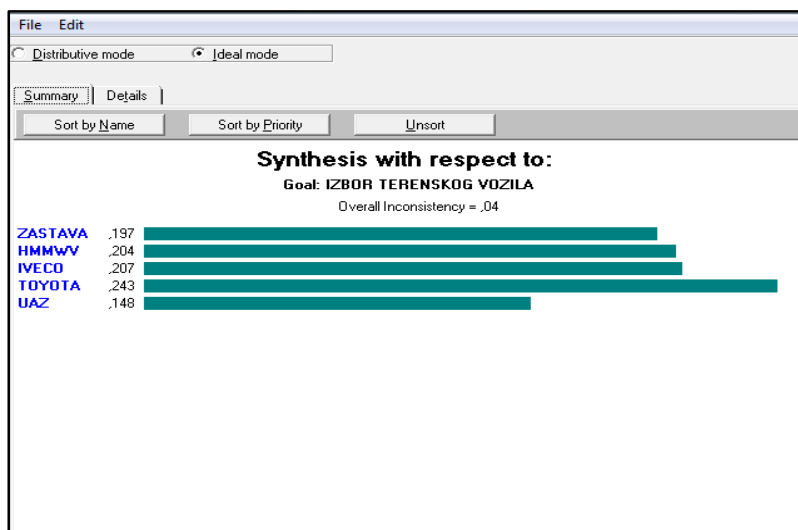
File Edit

Distributive mode Ideal mode

Summary Details

Sort by Name Sort by Priority Unsort

Synthesis with respect to:

Goal: IZBOR TERENSKOG VOZILA

Overall Inconsistency = ,04

ZASTAVA ,197
HMMWV ,204
IVECO ,207
TOYOTA ,243
UAZ ,148